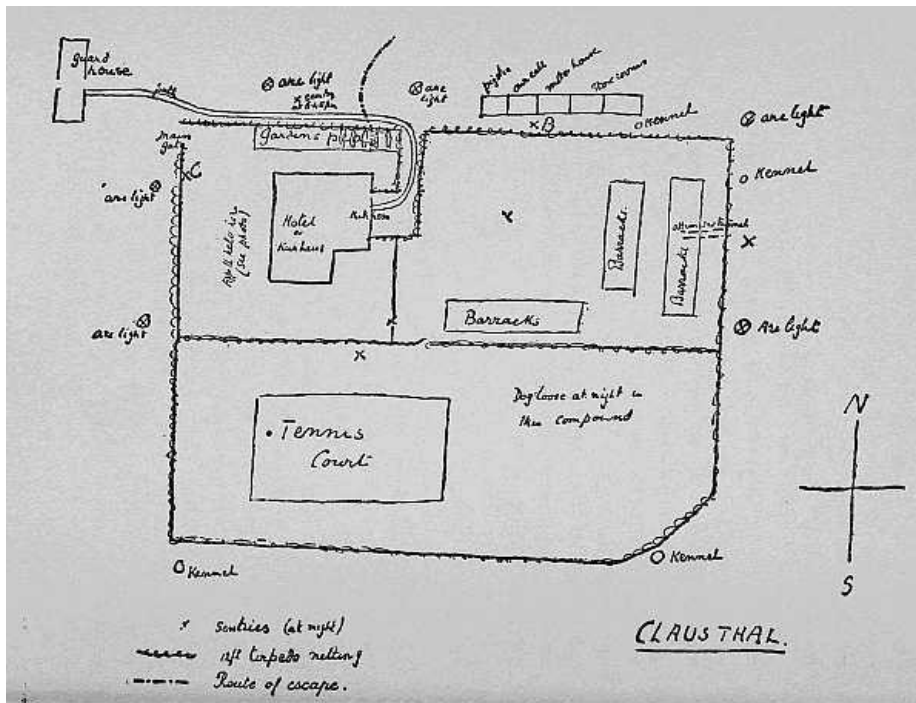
Guard house

path

arc light

x sentry at 8.45pm

arc light

pigsty

coal cell

motor house

store rooms

x B

o Kennel

arc light

Gardens plot

Main gate

x C

arc light

Hotel or Kurhaus

Kitchen

Roll call area (see photo)

x

Barracks

Barracks

attempted tunnel

x

o Kennel

arc light

Barracks

x

Arc light

x

Dog loose at night in the compound

N

Tennis Court

S

o Kennel

o Kennel

x sentries (at night)

12ft torpedo netting

Route of escape.

CLAUSTHAL.